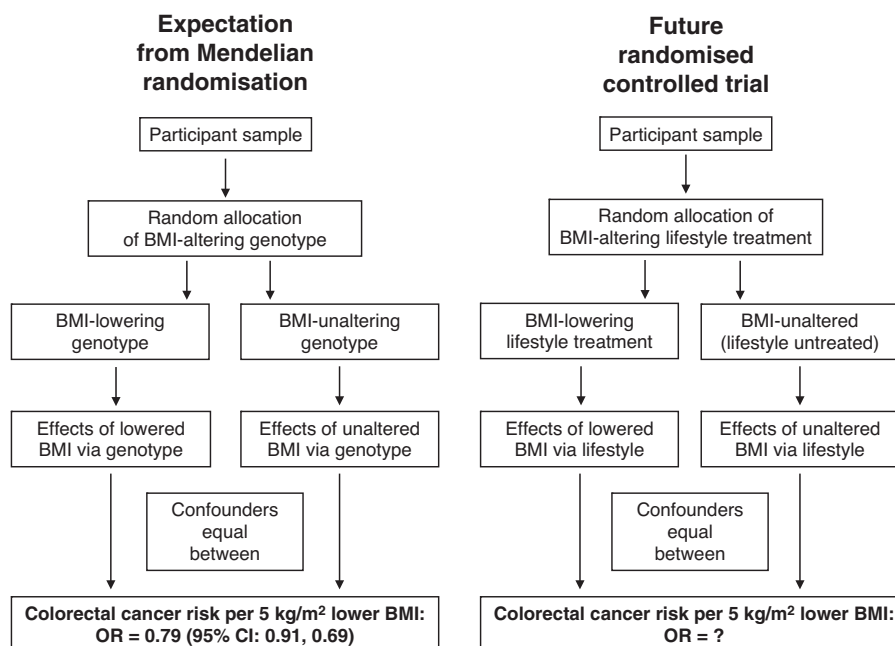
**Expectation from Mendelian randomisation**

Participant sample

Random allocation of BMI-altering genotype

BMI-lowering genotype

BMI-unaltering genotype

Effects of lowered BMI via genotype

Effects of unaltered BMI via genotype

Confounders equal between

**Colorectal cancer risk per 5 kg/m$^2$ lower BMI: OR = 0.79 (95% CI: 0.91, 0.69)**

**Future randomised controlled trial**

Participant sample

Random allocation of BMI-altering lifestyle treatment

BMI-lowering lifestyle treatment

BMI-unaltered (lifestyle untreated)

Effects of lowered BMI via lifestyle

Effects of unaltered BMI via lifestyle

Confounders equal between

**Colorectal cancer risk per 5 kg/m$^2$ lower BMI: OR = ?**